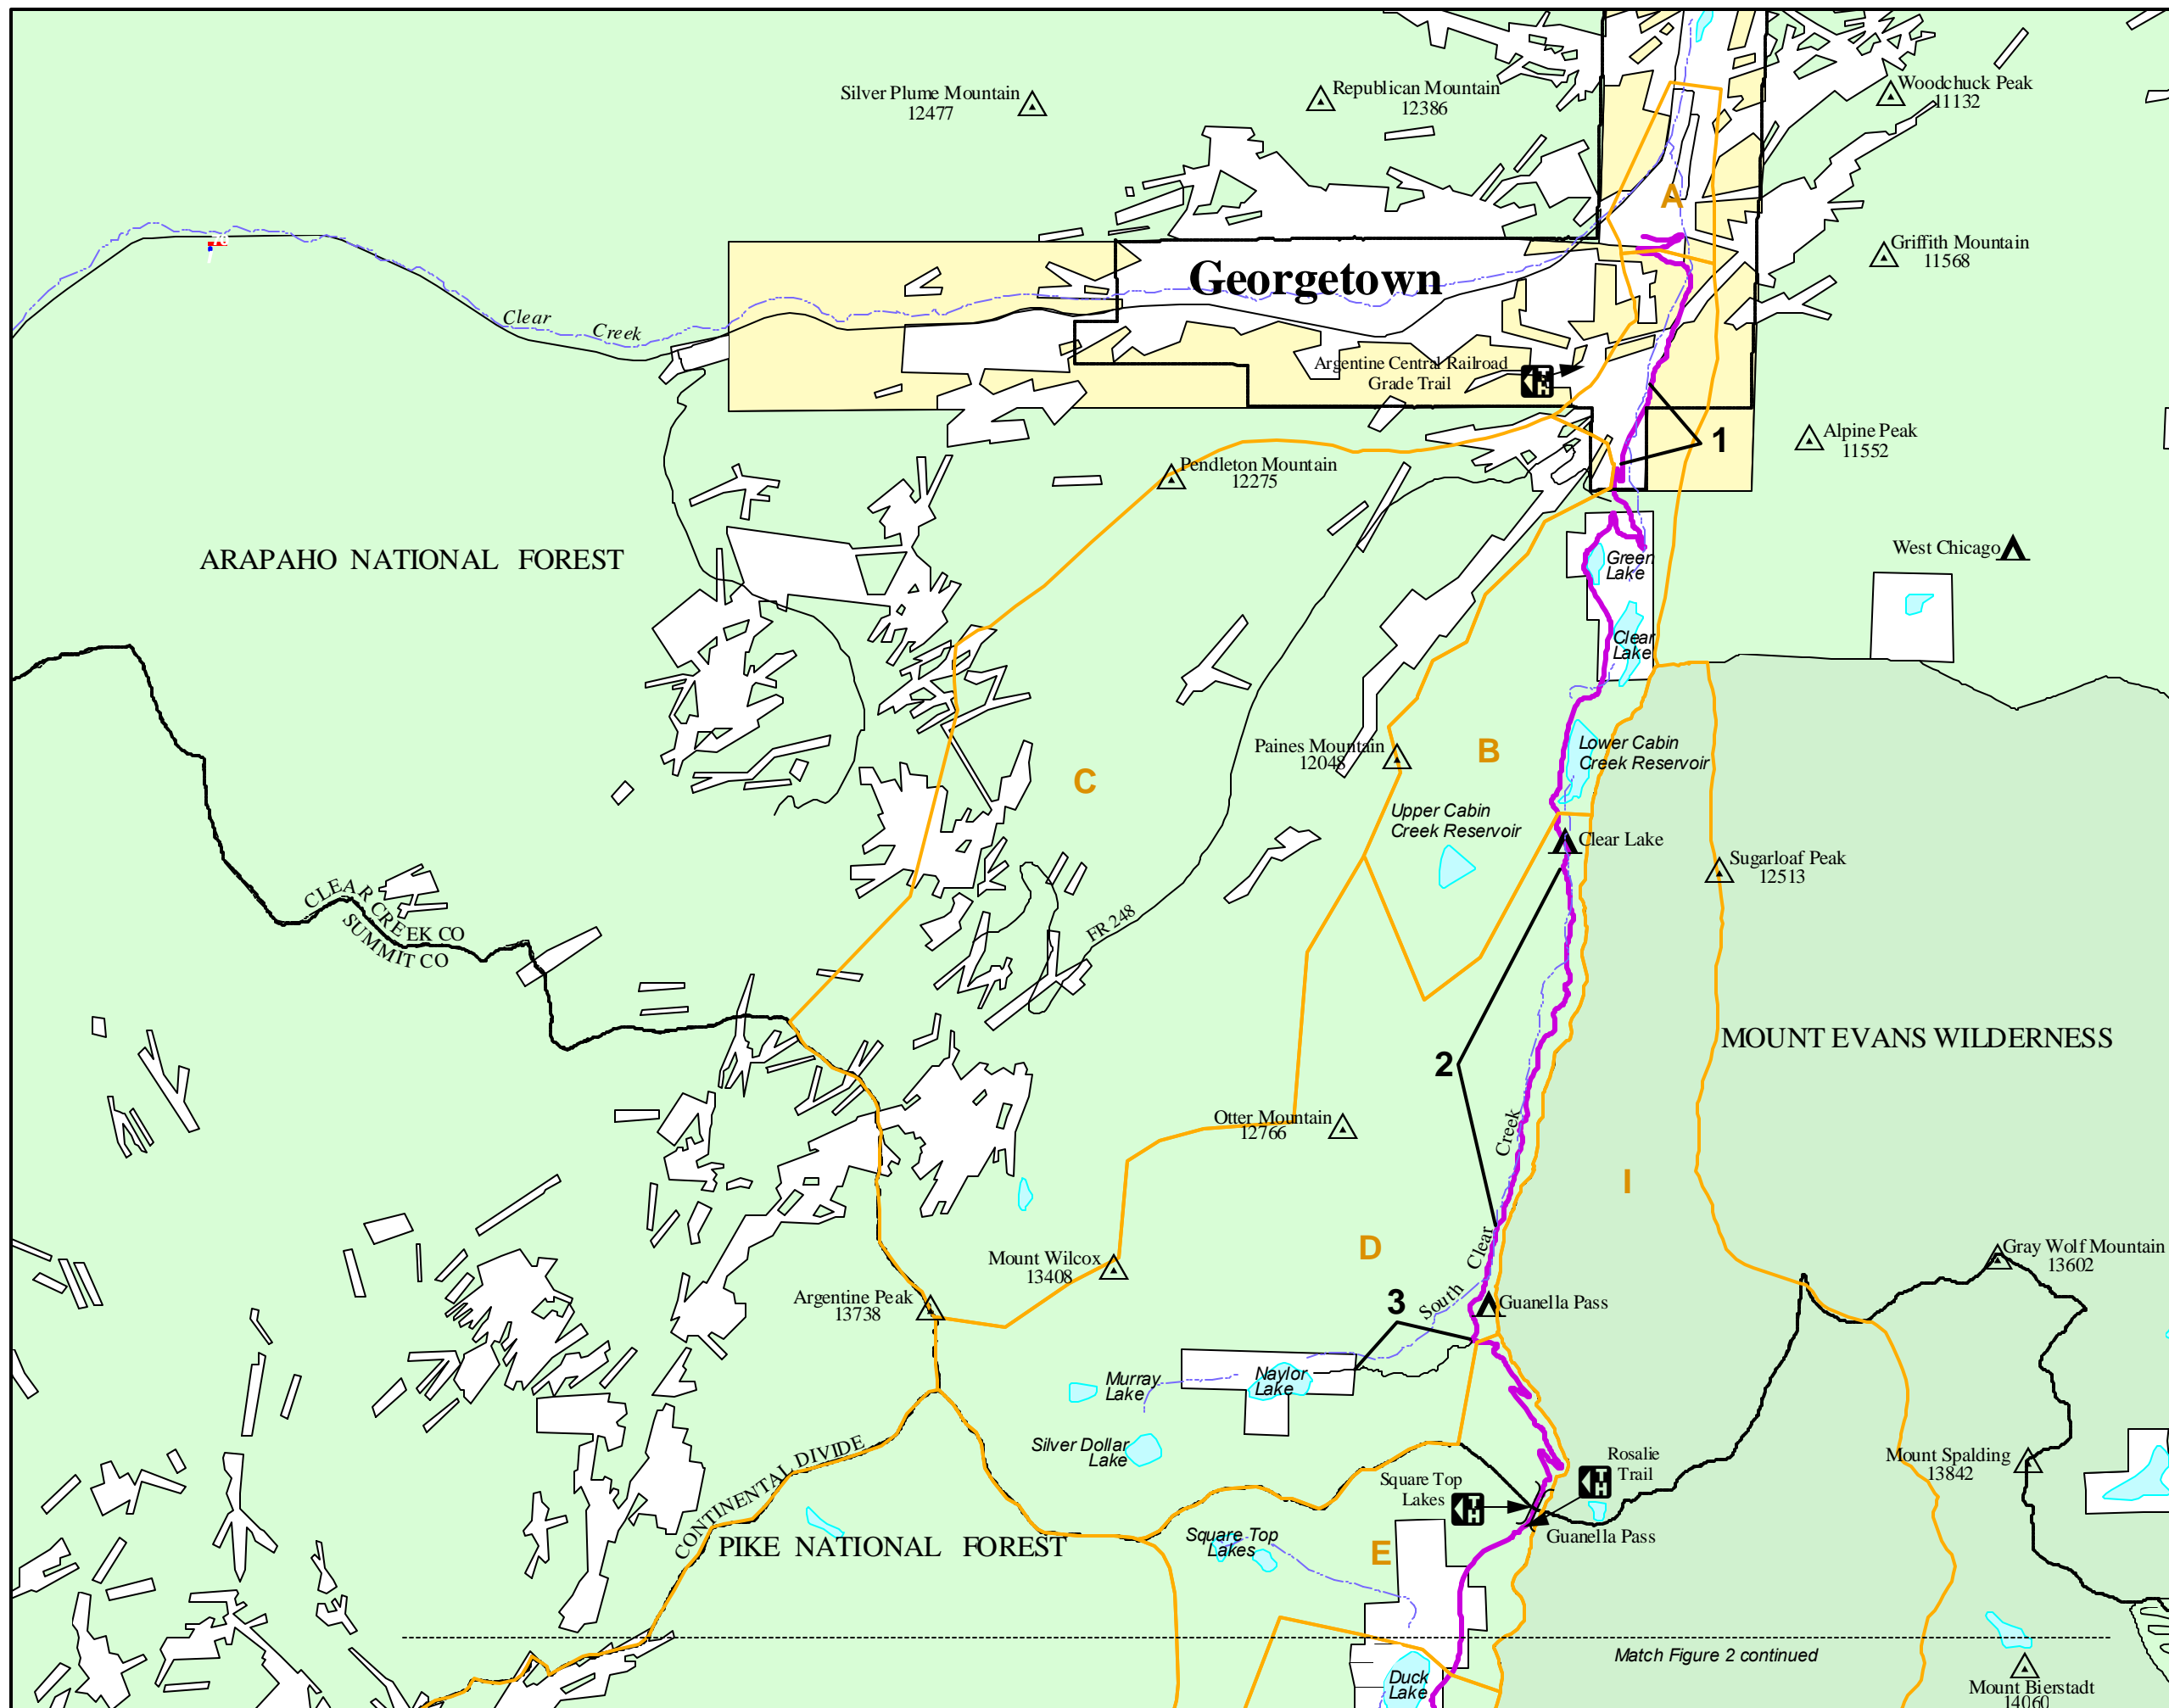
Silver Plume Mountain
12477

Republican Mountain
12386

Woodchuck Peak
11132

A

Griffith Mountain
11568

Georgetown

Clear Creek

Argentine Central Railroad
Grade Trail

1

Alpine Peak
11552

Pendleton Mountain
12275

ARAPAHO NATIONAL FOREST

West Chicago

Green Lake

Clear Lake

Lower Cabin
Creek Reservoir

Paines Mountain
12048

B

C

Upper Cabin
Creek Reservoir

Clear Lake

Sugarloaf Peak
12513

CLEAR CREEK CO
SUMMIT CO

FR 248

2

MOUNT EVANS WILDERNESS

Otter Mountain
12766

Creek

I

Mount Wilcox
13408

D

Clear

Gray Wolf Mountain
13602

Argentine Peak
13738

3

South

Guanella Pass

Murray Lake

Naylor Lake

Silver Dollar Lake

Rosalie Trail

Square Top Lakes

Mount Spalding
13842

CONTINENTAL DIVIDE

PIKE NATIONAL FOREST

Square Top Lakes

E

Guanella Pass

Match Figure 2 continued

Duck Lake

Mount Bierstadt
14060